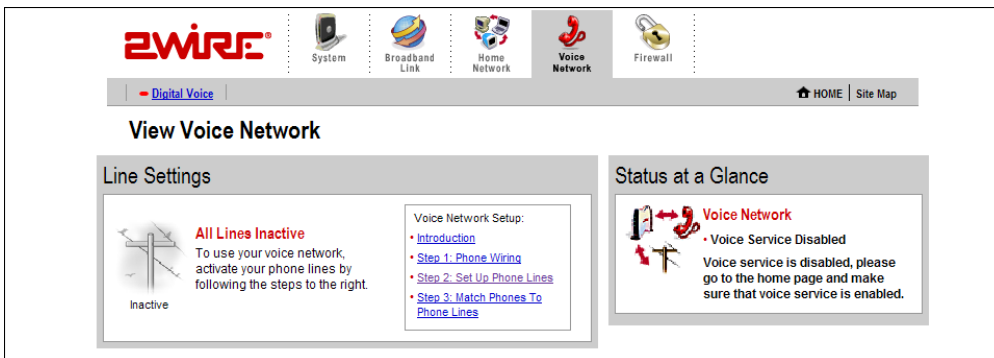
2WIRE®

System

Broadband Link

Home Network

Voice Network

Firewall

Digital Voice

HOME | Site Map

View Voice Network

Line Settings

Inactive

All Lines Inactive

To use your voice network, activate your phone lines by following the steps to the right.

Voice Network Setup:

• Introduction

• Step 1: Phone Wiring

• Step 2: Set Up Phone Lines

• Step 3: Match Phones To Phone Lines

Status at a Glance

Voice Network

• Voice Service Disabled

Voice service is disabled, please go to the home page and make sure that voice service is enabled.